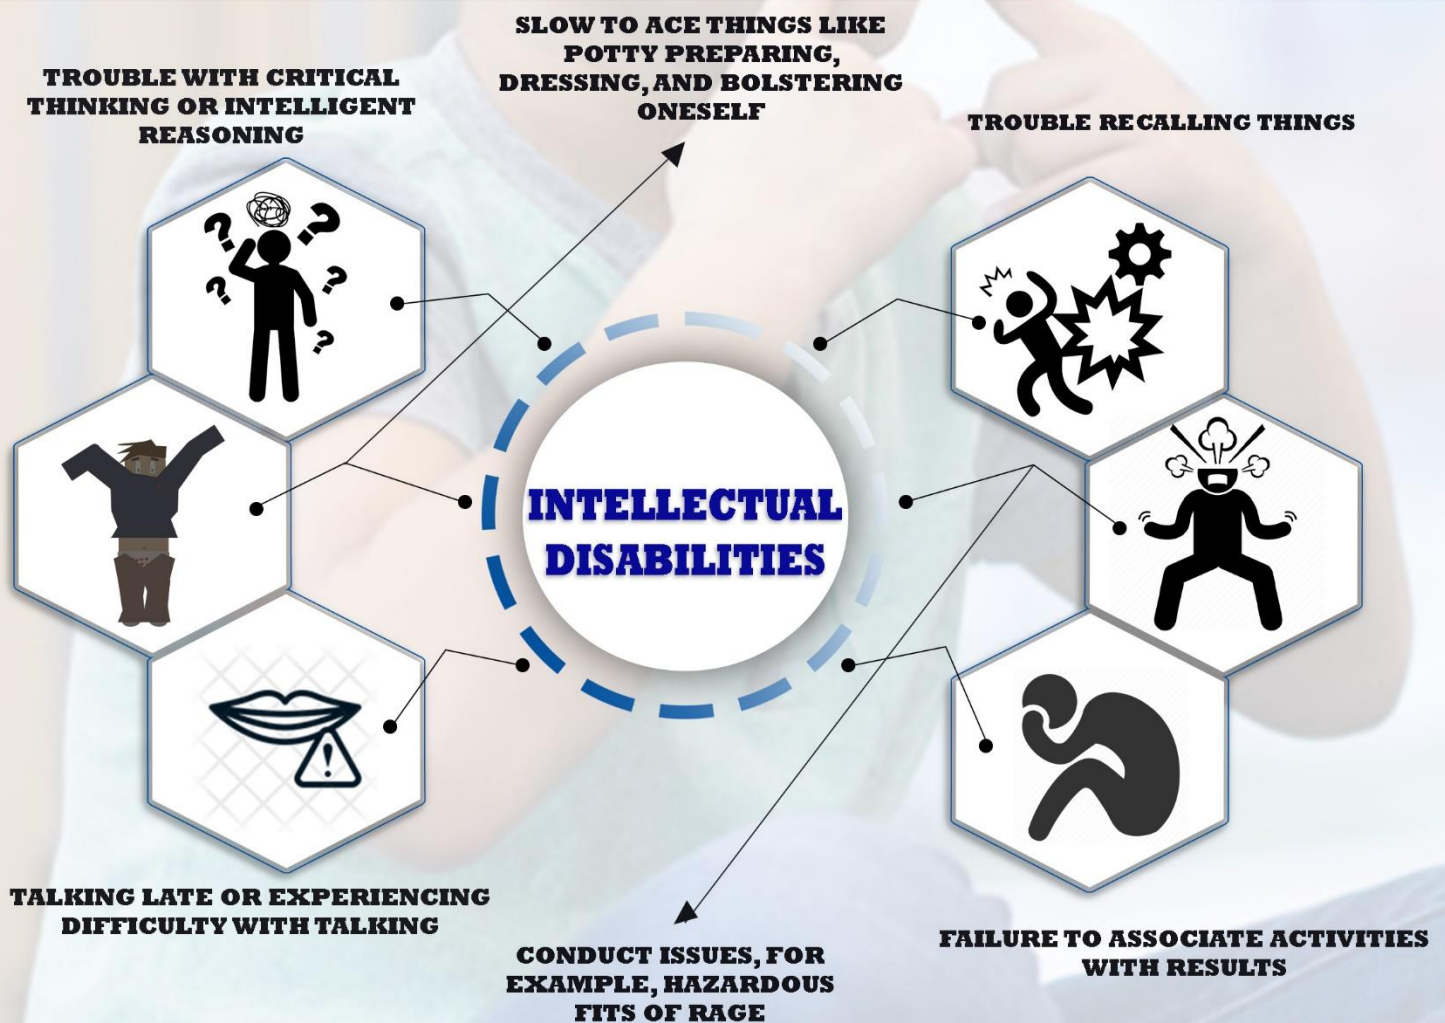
TROUBLE WITH CRITICAL THINKING OR INTELLIGENT REASONING

SLOW TO ACE THINGS LIKE POTTY PREPARING, DRESSING, AND BOLSTERING ONESELF

TROUBLE RECALLING THINGS

INTELLECTUAL DISABILITIES

TALKING LATE OR EXPERIENCING DIFFICULTY WITH TALKING

CONDUCT ISSUES, FOR EXAMPLE, HAZARDOUS FITS OF RAGE

FAILURE TO ASSOCIATE ACTIVITIES WITH RESULTS